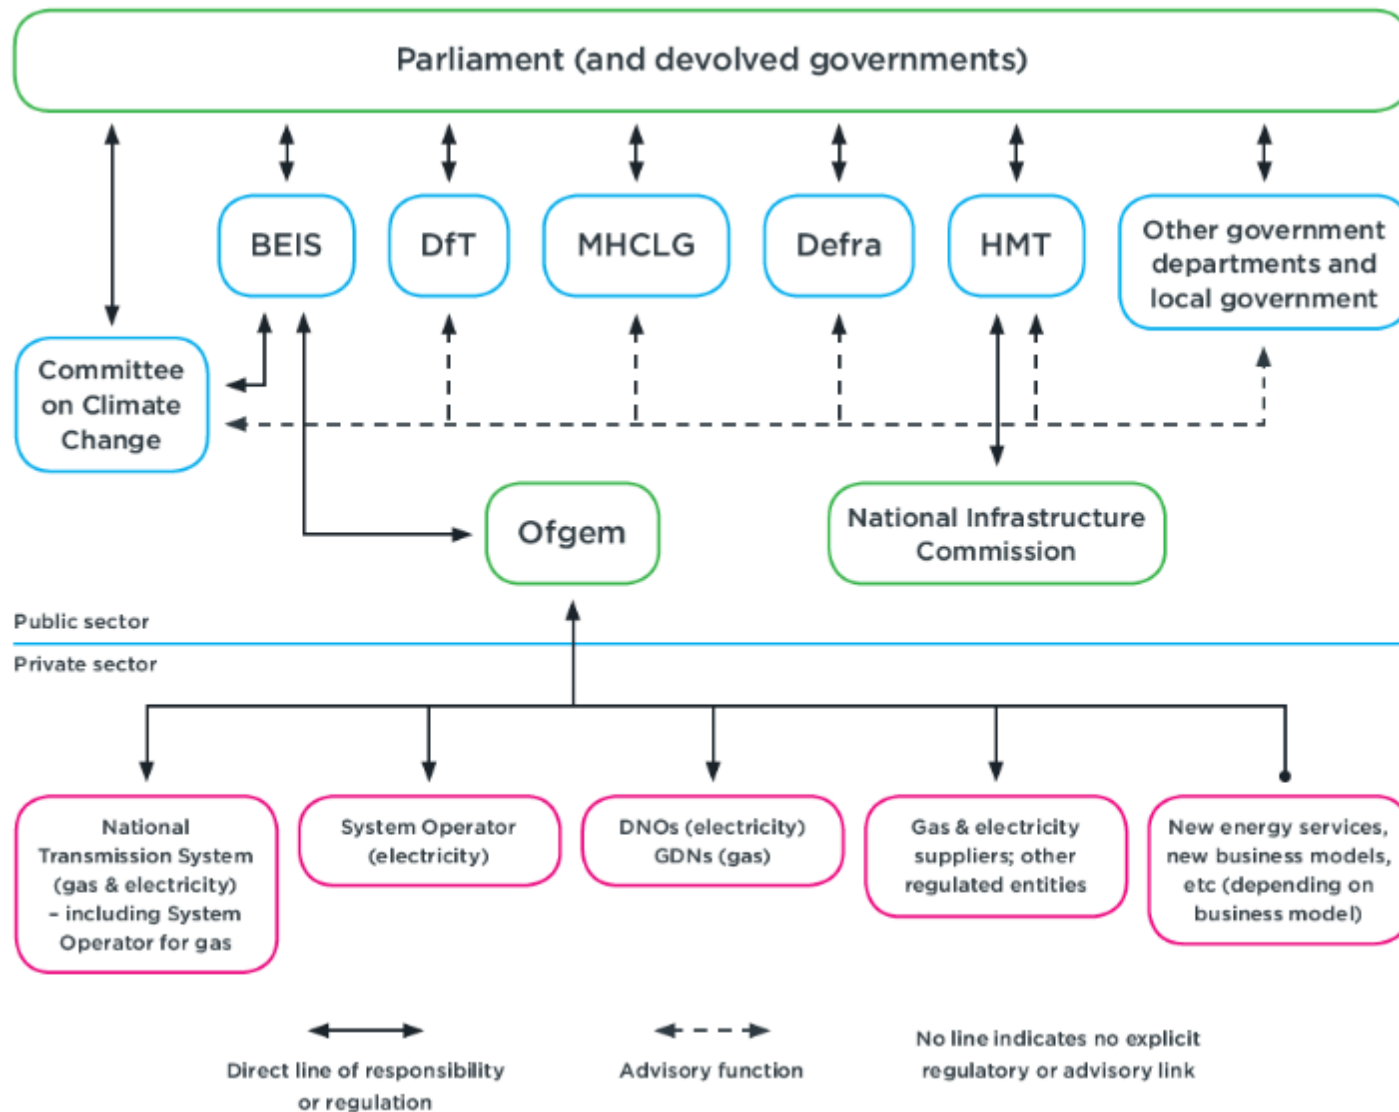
Parliament (and devolved governments)

BEIS

DfT

MHCLG

Defra

HMT

Other government departments and local government

Committee on Climate Change

Ofgem

National Infrastructure Commission

Public sector

Private sector

National Transmission System (gas & electricity) – including System Operator for gas

System Operator (electricity)

DNOs (electricity) GDNs (gas)

Gas & electricity suppliers; other regulated entities

New energy services, new business models, etc (depending on business model)

Direct line of responsibility or regulation

Advisory function

No line indicates no explicit regulatory or advisory link